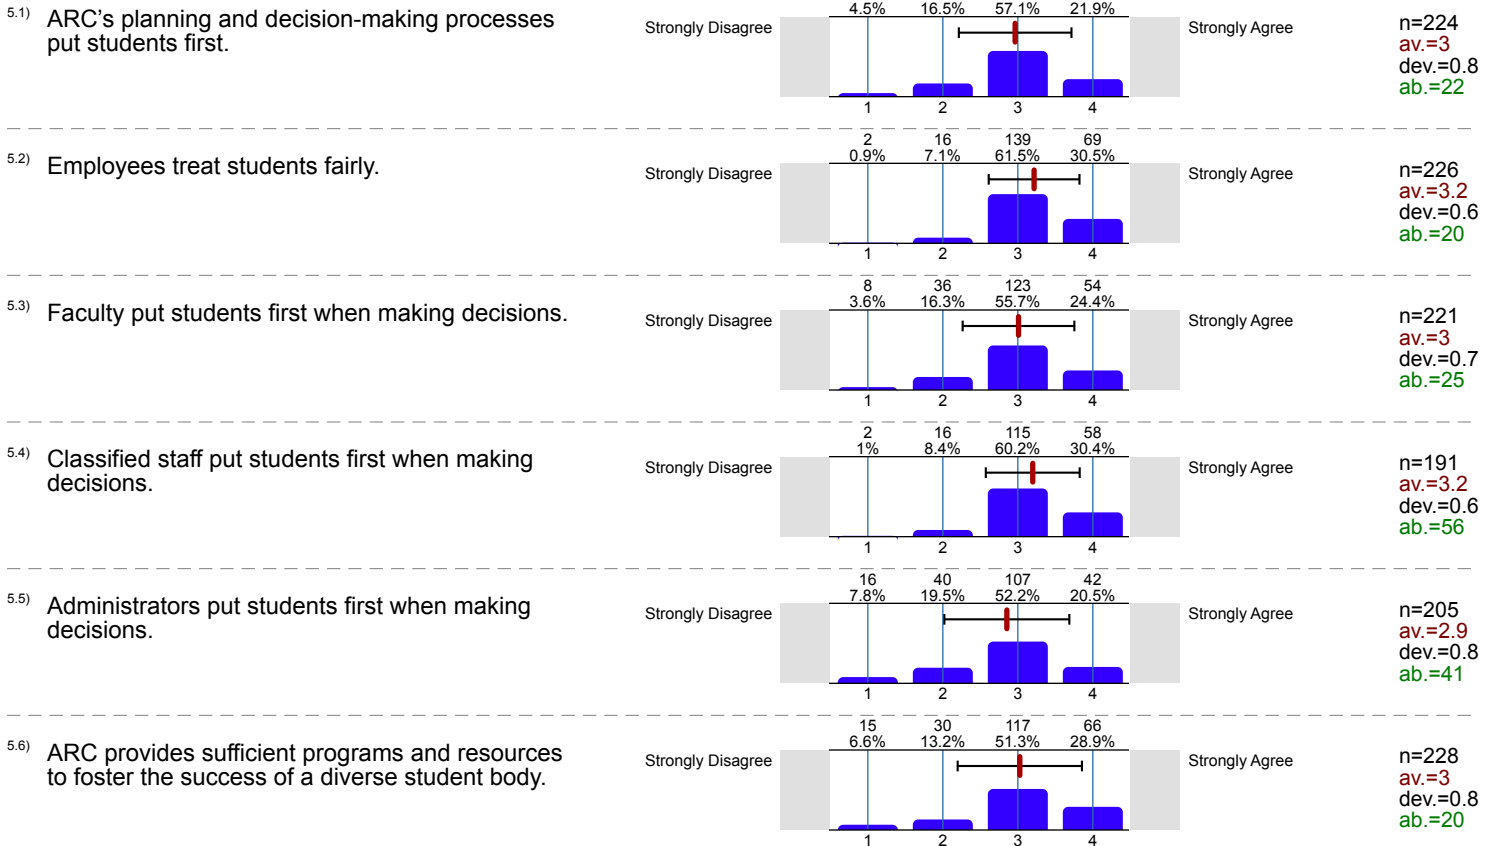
5.1) ARC's planning and decision-making processes put students first.

Strongly Disagree

| 4.5% | 16.5% | 57.1% | 21.9% |
|---|---|---|---|
| 1 | 2 | 3 | 4 |

Strongly Agree

n=224
av.=3
dev.=0.8
ab.=22

5.2) Employees treat students fairly.

Strongly Disagree

| 2 | 16 | 139 | 69 |
|---|---|---|---|
| 0.9% | 7.1% | 61.5% | 30.5% |
| 1 | 2 | 3 | 4 |

Strongly Agree

n=226
av.=3.2
dev.=0.6
ab.=20

5.3) Faculty put students first when making decisions.

Strongly Disagree

| 8 | 36 | 123 | 54 |
|---|---|---|---|
| 3.6% | 16.3% | 55.7% | 24.4% |
| 1 | 2 | 3 | 4 |

Strongly Agree

n=221
av.=3
dev.=0.7
ab.=25

5.4) Classified staff put students first when making decisions.

Strongly Disagree

| 2 | 16 | 115 | 58 |
|---|---|---|---|
| 1% | 8.4% | 60.2% | 30.4% |
| 1 | 2 | 3 | 4 |

Strongly Agree

n=191
av.=3.2
dev.=0.6
ab.=56

5.5) Administrators put students first when making decisions.

Strongly Disagree

| 16 | 40 | 107 | 42 |
|---|---|---|---|
| 7.8% | 19.5% | 52.2% | 20.5% |
| 1 | 2 | 3 | 4 |

Strongly Agree

n=205
av.=2.9
dev.=0.8
ab.=41

5.6) ARC provides sufficient programs and resources to foster the success of a diverse student body.

Strongly Disagree

| 15 | 30 | 117 | 66 |
|---|---|---|---|
| 6.6% | 13.2% | 51.3% | 28.9% |
| 1 | 2 | 3 | 4 |

Strongly Agree

n=228
av.=3
dev.=0.8
ab.=20